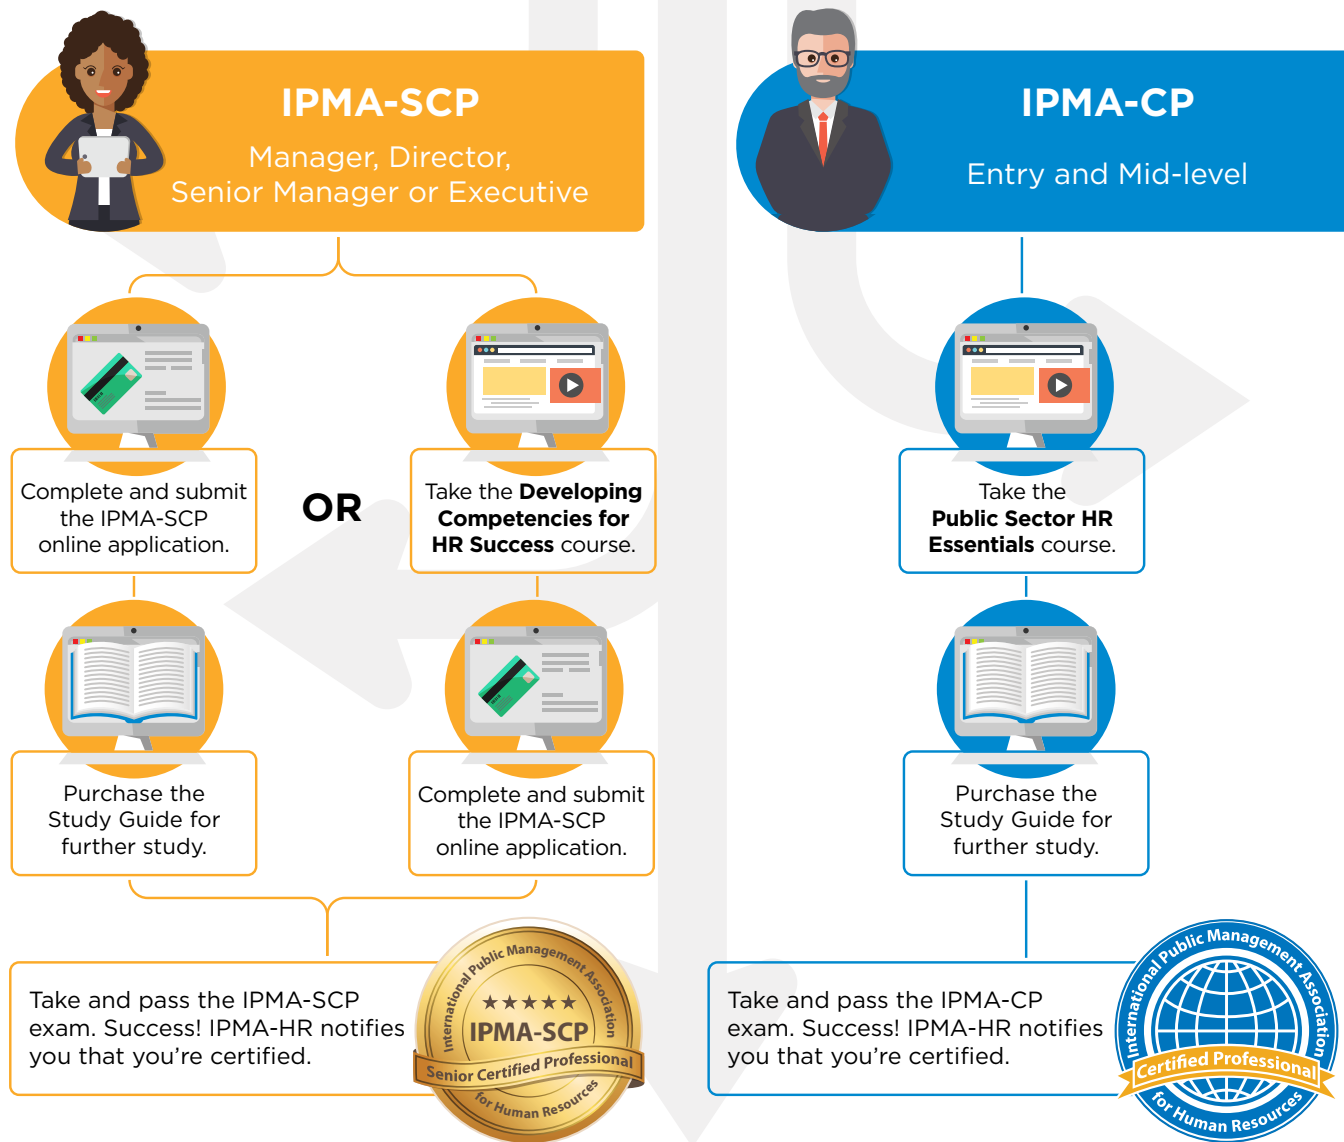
IPMA-SCP

Manager, Director, Senior Manager or Executive

IPMA-CP

Entry and Mid-level

Complete and submit the IPMA-SCP online application.

OR

Take the **Developing Competencies for HR Success** course.

Take the **Public Sector HR Essentials** course.

Purchase the Study Guide for further study.

Complete and submit the IPMA-SCP online application.

Purchase the Study Guide for further study.

Take and pass the IPMA-SCP exam. Success! IPMA-HR notifies you that you're certified.

International Public Management Association
★★★★★
IPMA-SCP
Senior Certified Professional
for Human Resources

Take and pass the IPMA-CP exam. Success! IPMA-HR notifies you that you're certified.

International Public Management Association
Certified Professional
for Human Resources